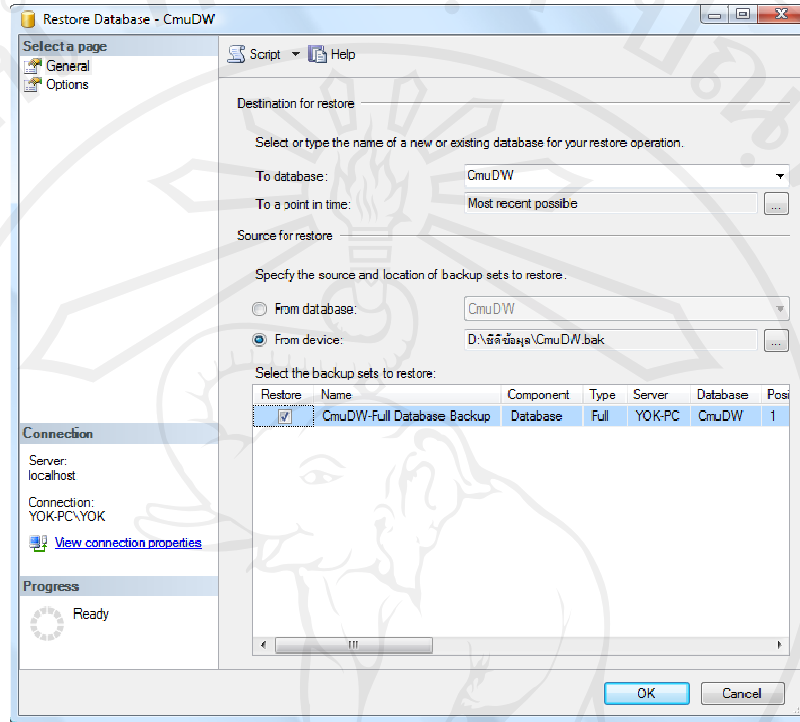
Restore Database - CmuDW

Select a page
General
Options

Script
Help

Destination for restore

Select or type the name of a new or existing database for your restore operation.

To database: CmuDW

To a point in time: Most recent possibe

Source for restore

Specfy the source and location of backup sets to restore.

From database: CmuDW

From device: D:\ฐานข้อมูล\CmuDW.bak

Select the backup sets to restore:

| Restore | Name | Component | Type | Server | Database | Posi |
|---|---|---|---|---|---|---|
| ☑ | CmuDW-Full Database Backup | Database | Full | YOK-PC | CmuDW | 1 |

Connection

Server:
localhost

Connection:
YOK-PC\YOK

View connection properties

Progress

Ready

OK
Cancel